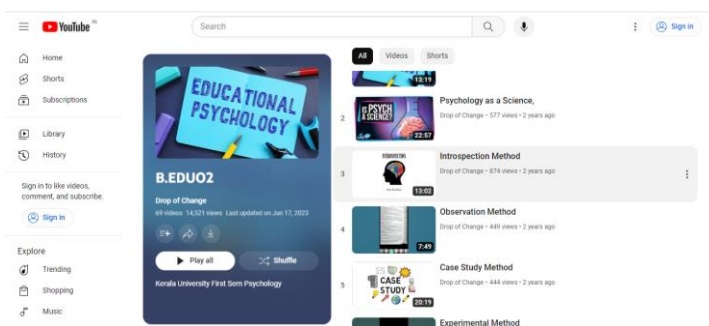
YouTube IN

Search

Sign in

Home
Shorts
Subscriptions
Library
History

Sign in to like videos, comment, and subscribe.
Sign in

Explore
Trending
Shopping
Music

EDUCATIONAL PSYCHOLOGY

B.EDU02
Drop of Change
69 videos 14,521 views Last updated on Jun 17, 2023

Play all
Shuffle

Kerala University First Sem Psychology

All Videos Shorts

13:19

2
IS PSYCH A SCIENCE?
22:57
Psychology as a Science,
Drop of Change • 577 views • 2 years ago

3
INTROSPECTION
13:02
Introspection Method
Drop of Change • 874 views • 2 years ago

4
7:49
Observation Method
Drop of Change • 449 views • 2 years ago

5
CASE STUDY
20:19
Case Study Method
Drop of Change • 444 views • 2 years ago

Experimental Method